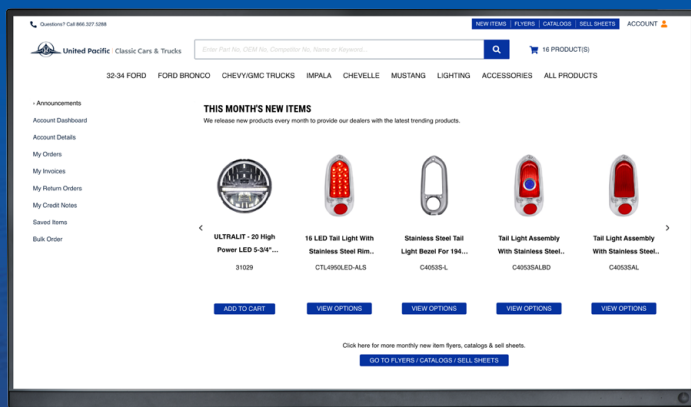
Questions? Call 866.327.5288

NEW ITEMS | FLYERS | CATALOGS | SELL SHEETS

ACCOUNT

United Pacific | Classic Cars & Trucks

Enter Part No, OEM No, Competitor No, Name or Keyword...

16 PRODUCT(S)

32-34 FORD   FORD BRONCO   CHEVY/GMC TRUCKS   IMPALA   CHEVELLE   MUSTANG   LIGHTING   ACCESSORIES   ALL PRODUCTS

› Announcements
Account Dashboard
Account Details
My Orders
My Invoices
My Return Orders
My Credit Notes
Saved Items
Bulk Order

THIS MONTH'S NEW ITEMS

We release new products every month to provide our dealers with the latest trending products.

ULTRALIT - 20 High Power LED 5-3/4"...
31029
ADD TO CART

16 LED Tail Light With Stainless Steel Rim...
CTL4950LED-ALS
VIEW OPTIONS

Stainless Steel Tail Light Bezel For 194...
C4053S-L
VIEW OPTIONS

Tail Light Assembly With Stainless Steel...
C4053SALBD
VIEW OPTIONS

Tail Light Assembly With Stainless Steel...
C4053SAL
VIEW OPTIONS

Click here for more monthly new item flyers, catalogs & sell sheets.

GO TO FLYERS / CATALOGS / SELL SHEETS